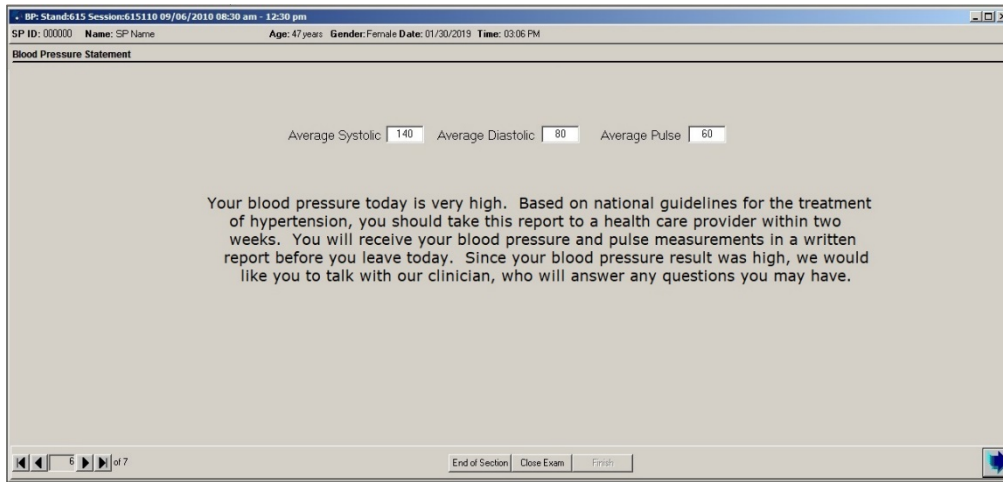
BP: Stand:615 Session:615110 09/06/2010 08:30 am - 12:30 pm

SP ID: 000000 Name: SP Name Age: 47 years Gender: Female Date: 01/30/2019 Time: 03:06 PM

Blood Pressure Statement

Average Systolic 140 Average Diastolic 80 Average Pulse 60

Your blood pressure today is very high. Based on national guidelines for the treatment of hypertension, you should take this report to a health care provider within two weeks. You will receive your blood pressure and pulse measurements in a written report before you leave today. Since your blood pressure result was high, we would like you to talk with our clinician, who will answer any questions you may have.

6 of 7

End of Section Close Exam Finish